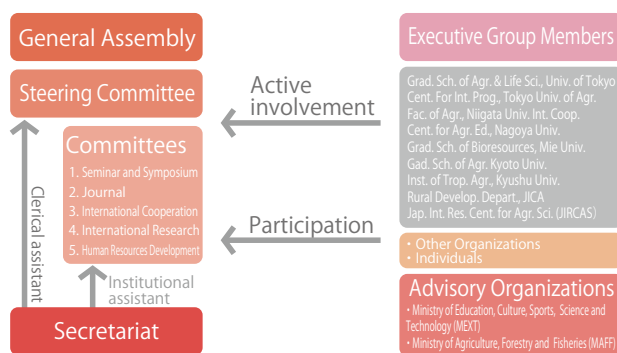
General Assembly

Steering Committee

Committees
1. Seminar and Symposium
2. Journal
3. International Cooperation
4. International Research
5. Human Resources Development

Clerical assistant

Institutional assistant

Secretariat

Active involvement

Participation

Executive Group Members

Grad. Sch. of Agr. & Life Sci., Univ. of Tokyo
Cent. For Int. Prog., Tokyo Univ. of Agr.
Fac. of Agr., Niigata Univ. Int. Coop.
Cent. for Agr. Ed., Nagoya Univ.
Grad. Sch. of Bioresources, Mie Univ.
Gad. Sch. of Agr. Kyoto Univ.
Inst. of Trop. Agr., Kyushu Univ.
Rural Develop. Depart., JICA
Jap. Int. Res. Cent. for Agr. Sci. (JIRCAS)

• Other Organizations
• Individuals

Advisory Organizations
• Ministry of Education, Culture, Sports, Science and Technology (MEXT)
• Ministry of Agriculture, Forestry and Fisheries (MAFF)